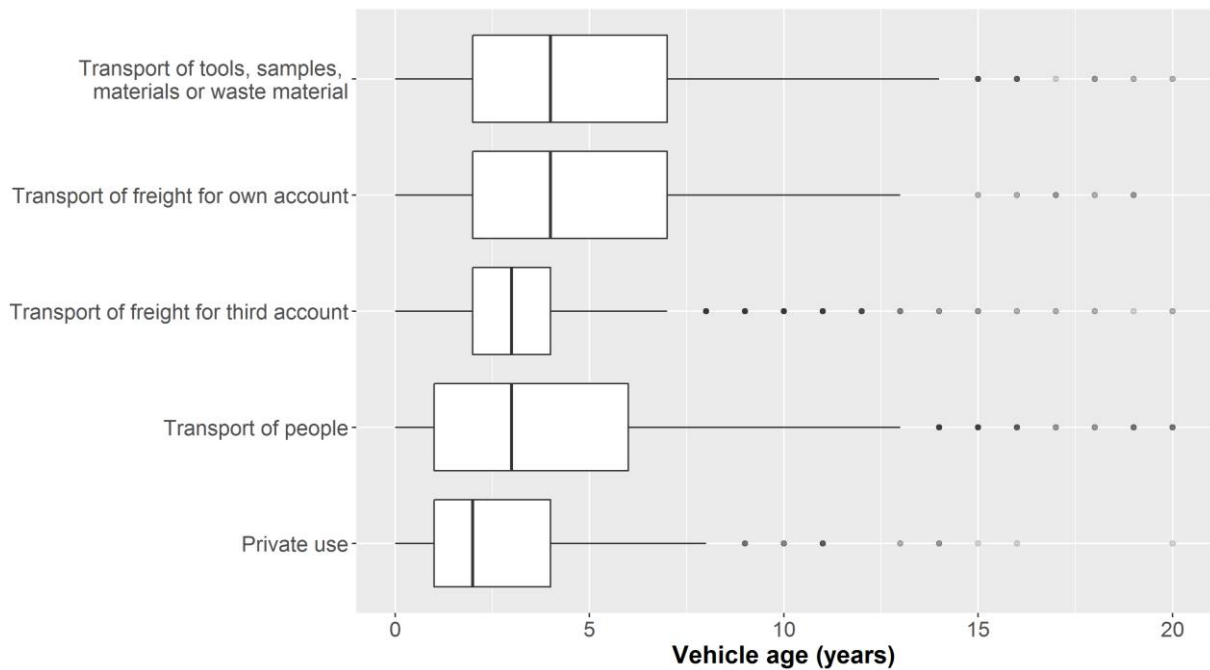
Transport of tools, samples, materials or waste material

Transport of freight for own account

Transport of freight for third account

Transport of people

Private use

0

5

10

15

20

Vehicle age (years)